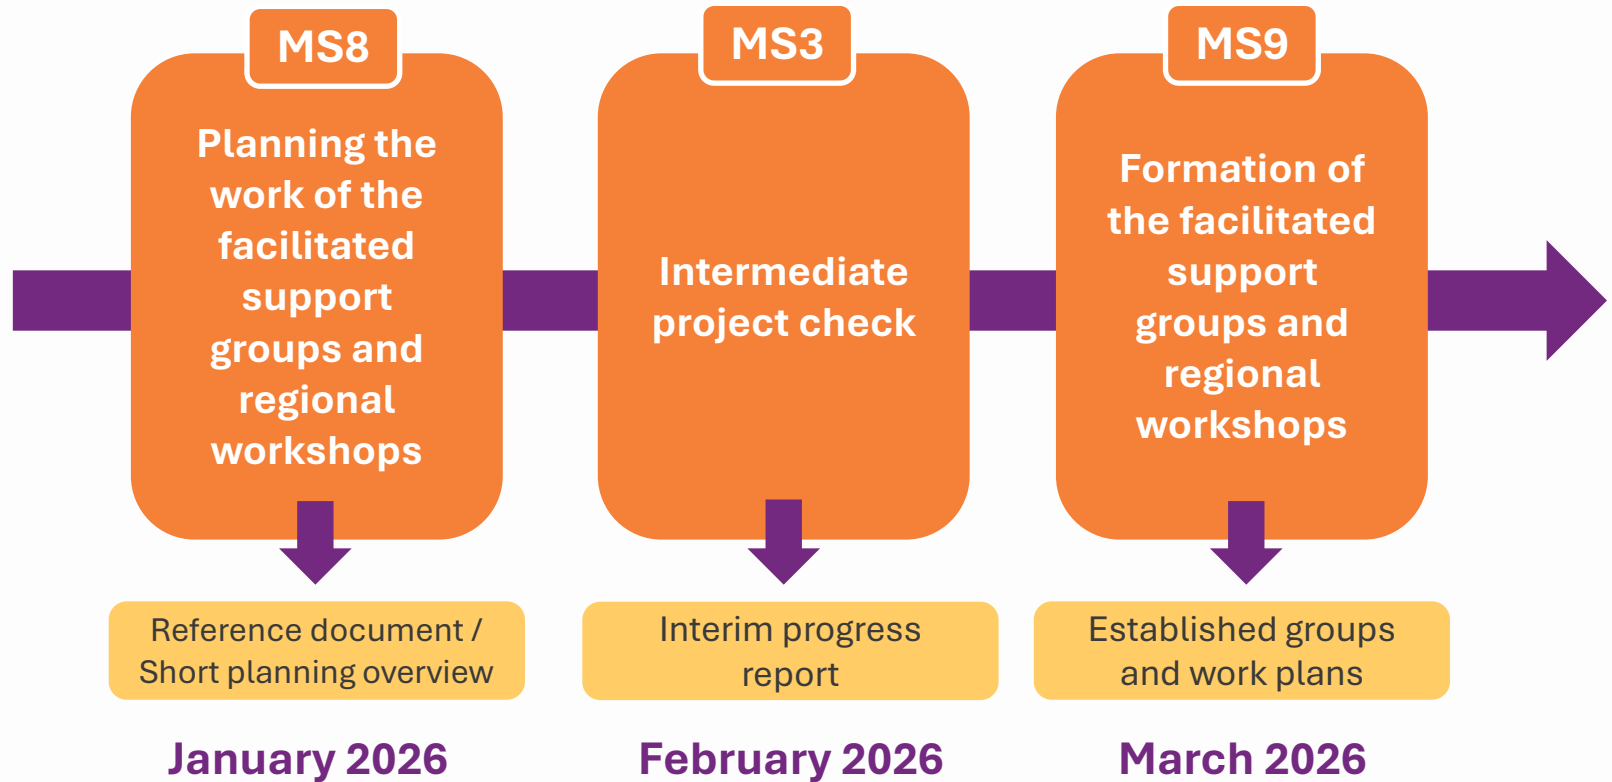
MS8

Planning the work of the facilitated support groups and regional workshops

Reference document / Short planning overview

January 2026

MS3

Intermediate project check

Interim progress report

February 2026

MS9

Formation of the facilitated support groups and regional workshops

Established groups and work plans

March 2026